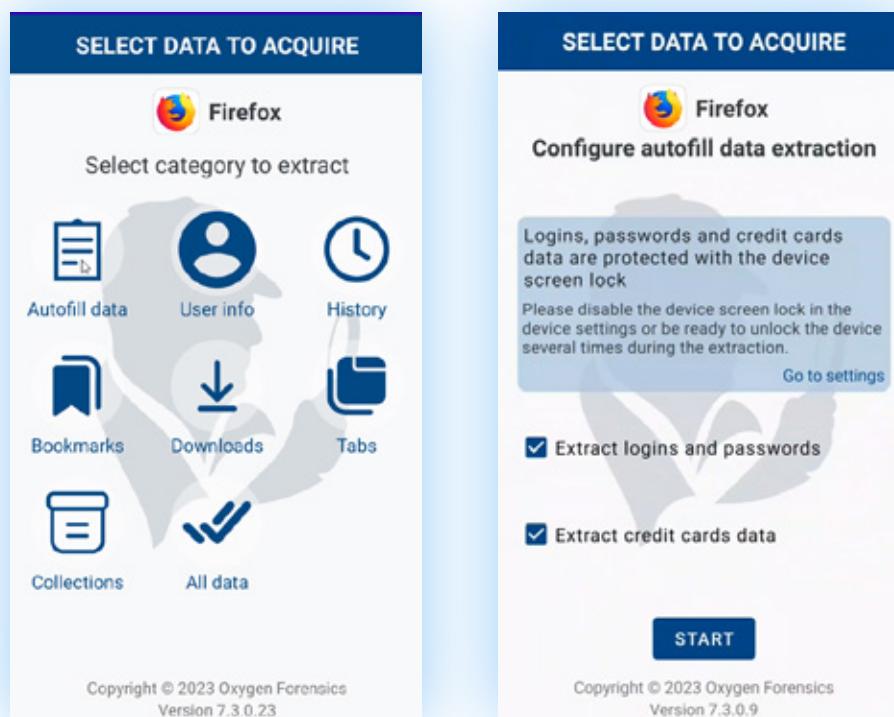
SELECT DATA TO ACQUIRE

Firefox

Select category to extract

Autofill data

User info

History

Bookmarks

Downloads

Tabs

Collections

All data

Copyright © 2023 Oxygen Forensics
Version 7.3.0.23

SELECT DATA TO ACQUIRE

Firefox

Configure autofill data extraction

Logins, passwords and credit cards data are protected with the device screen lock

Please disable the device screen lock in the device settings or be ready to unlock the device several times during the extraction.

Go to settings

Extract logins and passwords

Extract credit cards data

START

Copyright © 2023 Oxygen Forensics
Version 7.3.0.9